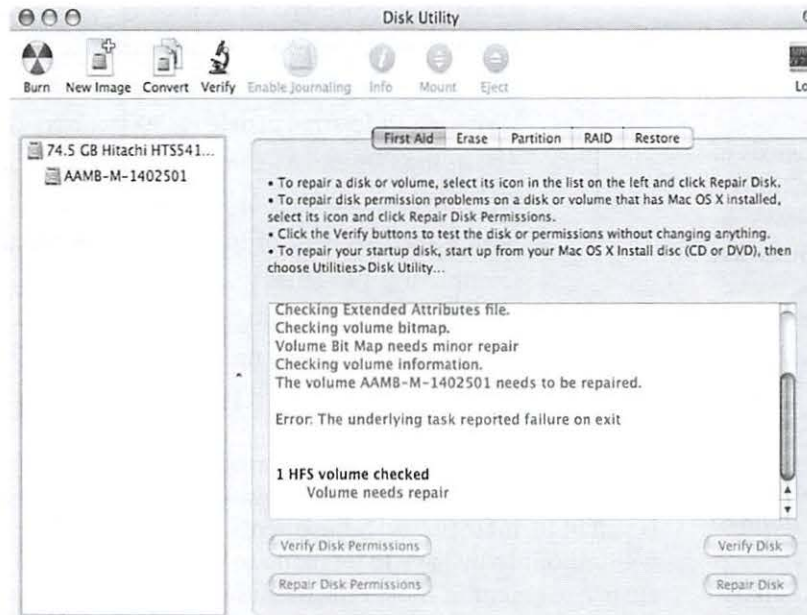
Disk Utility

Burn New Image Convert Verify Enable Journaling Info Mount Eject Lo

74.5 GB Hitachi HTS541...
AAMB-M-1402501

First Aid Erase Partition RAID Restore

• To repair a disk or volume, select its icon in the list on the left and click Repair Disk.
• To repair disk permission problems on a disk or volume that has Mac OS X installed, select its icon and click Repair Disk Permissions.
• Click the Verify buttons to test the disk or permissions without changing anything.
• To repair your startup disk, start up from your Mac OS X Install disc (CD or DVD), then choose Utilities>Disk Utility...

Checking Extended Attributes file.
Checking volume bitmap.
Volume Bit Map needs minor repair
Checking volume information.
The volume AAMB-M-1402501 needs to be repaired.

Error: The underlying task reported failure on exit

1 HFS volume checked
Volume needs repair

Verify Disk Permissions
Verify Disk
Repair Disk Permissions
Repair Disk